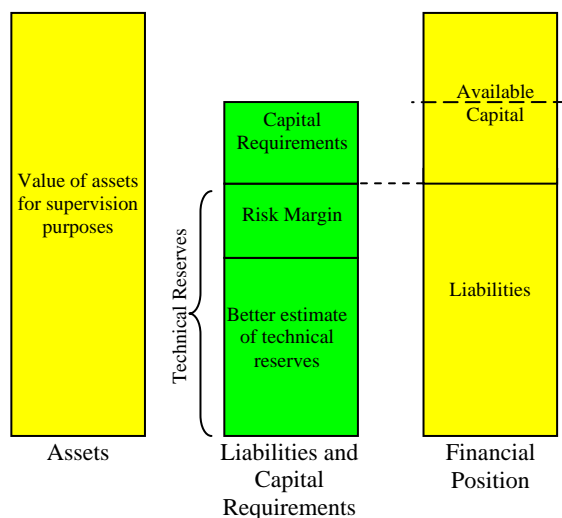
Value of assets for supervision purposes

Assets

Capital Requirements

Risk Margin

Better estimate of technical reserves

Technical Reserves

Liabilities and Capital Requirements

Available Capital

Liabilities

Financial Position